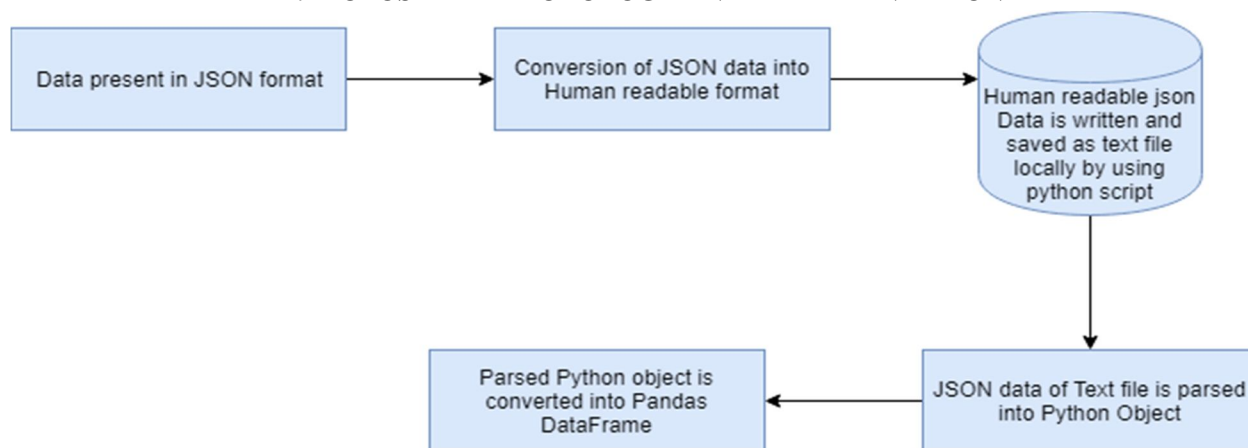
Data present in JSON format

Conversion of JSON data into Human readable format

Human readable json Data is written and saved as text file locally by using python script

JSON data of Text file is parsed into Python Object

Parsed Python object is converted into Pandas DataFrame